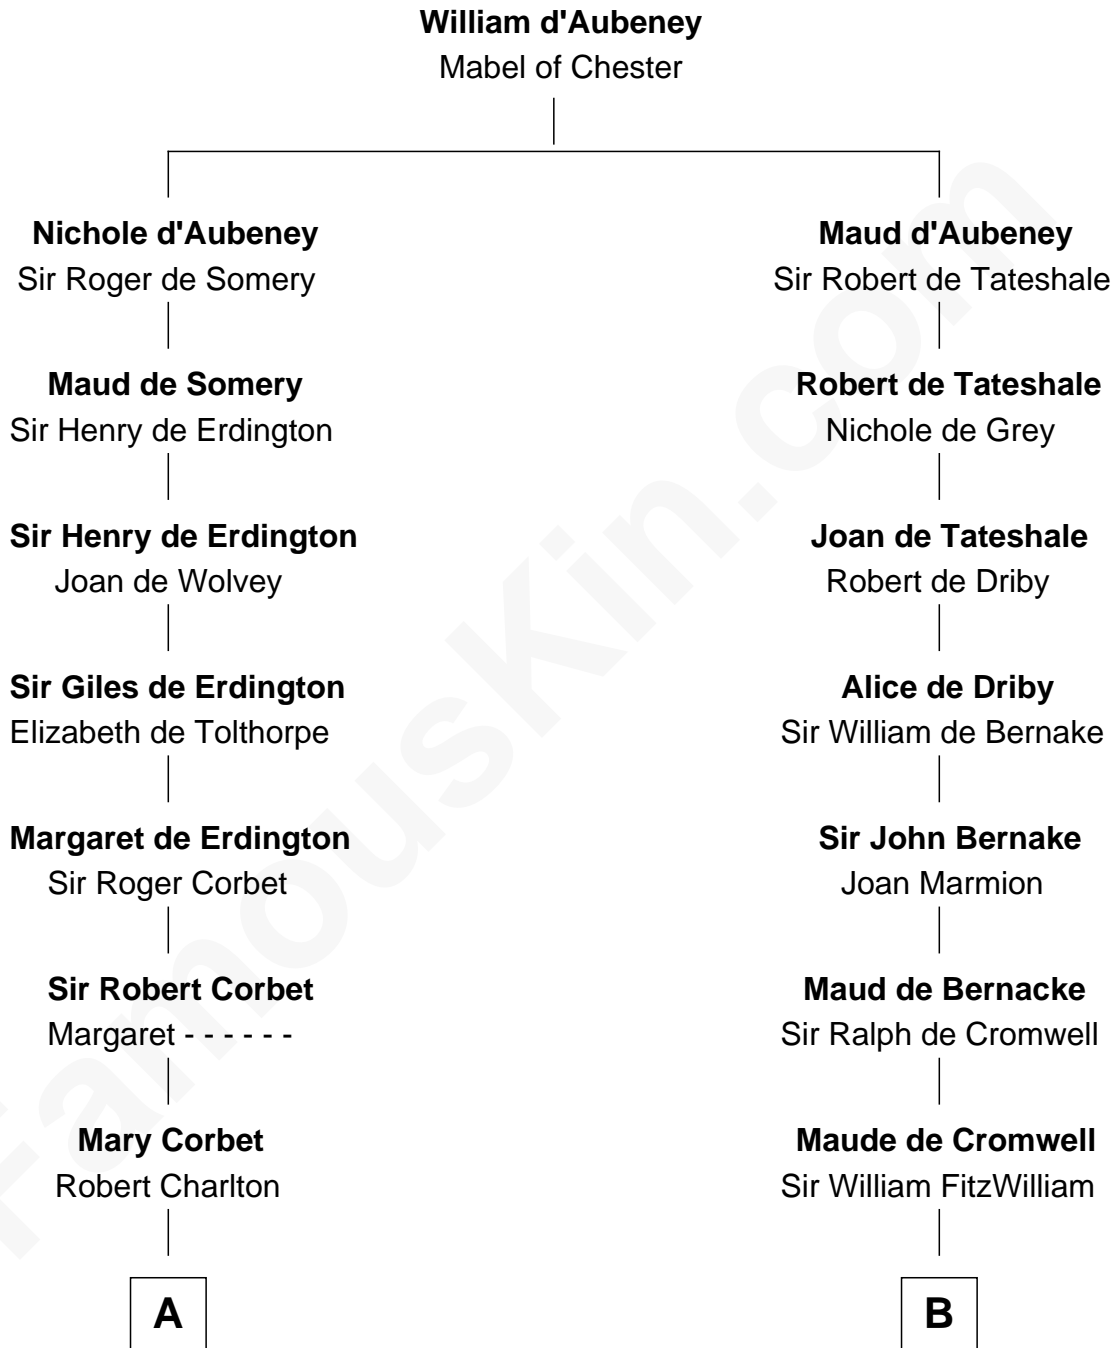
William d'Aubeney
Mabel of Chester

Nichole d'Aubeney
Sir Roger de Somery

Maud de Somery
Sir Henry de Erdington

Sir Henry de Erdington
Joan de Wolvey

Sir Giles de Erdington
Elizabeth de Tolthorpe

Margaret de Erdington
Sir Roger Corbet

Sir Robert Corbet
Margaret - - - - - -

Mary Corbet
Robert Charlton

A

Maud d'Aubeney
Sir Robert de Tateshale

Robert de Tateshale
Nichole de Grey

Joan de Tateshale
Robert de Driby

Alice de Driby
Sir William de Bernake

Sir John Bernake
Joan Marmion

Maud de Bernacke
Sir Ralph de Cromwell

Maude de Cromwell
Sir William FitzWilliam

B

FamousKin.com